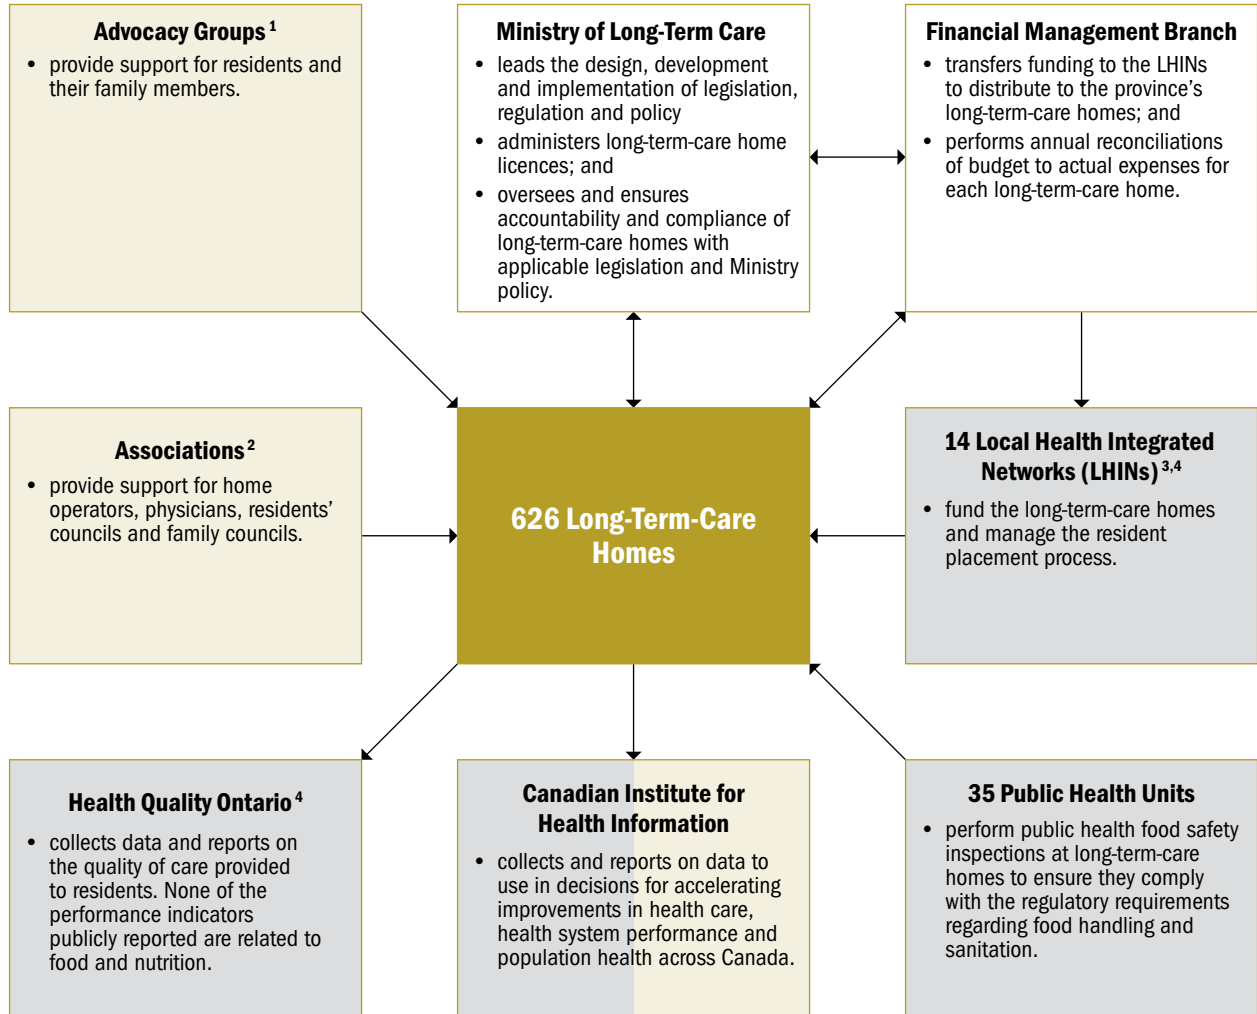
Advocacy Groups $^{1}$

- provide support for residents and their family members.

Ministry of Long-Term Care

- leads the design, development and implementation of legislation, regulation and policy
- administers long-term-care home licences; and
- oversees and ensures accountability and compliance of long-term-care homes with applicable legislation and Ministry policy.

Financial Management Branch

- transfers funding to the LHINs to distribute to the province's long-term-care homes; and
- performs annual reconciliations of budget to actual expenses for each long-term-care home.

Associations $^{2}$

- provide support for home operators, physicians, residents' councils and family councils.

626 Long-Term-Care Homes

14 Local Health Integrated Networks (LHINs) $^{3,4}$

- fund the long-term-care homes and manage the resident placement process.

Health Quality Ontario $^{4}$

- collects data and reports on the quality of care provided to residents. None of the performance indicators publicly reported are related to food and nutrition.

Canadian Institute for Health Information

- collects and reports on data to use in decisions for accelerating improvements in health care, health system performance and population health across Canada.

35 Public Health Units

- perform public health food safety inspections at long-term-care homes to ensure they comply with the regulatory requirements regarding food handling and sanitation.